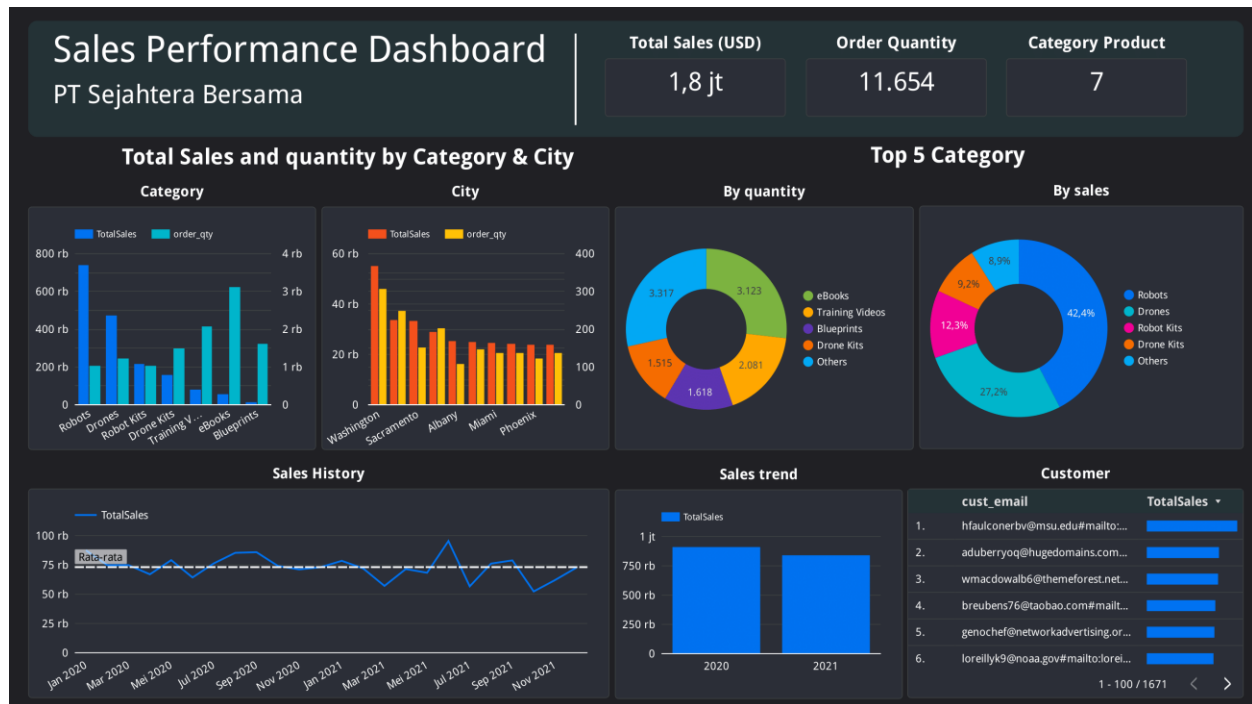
Sales Performance Dashboard
PT Sejahtera Bersama

Total Sales (USD)
1,8 jt

Order Quantity
11.654

Category Product
7

Total Sales and quantity by Category & City

Category

TotalSales order_qty

800 rb
600 rb
400 rb
200 rb
0

4 rb
3 rb
2 rb
1 rb
0

Robots Drones Robot Kits Drone Kits Training V... eBooks Blueprints

City

TotalSales order_qty

60 rb
40 rb
20 rb
0

400
300
200
100
0

Washington Sacramento Albany Miami Phoenix

Top 5 Category

By quantity

3.317
3.123
2.081
1.618
1.515

eBooks
Training Videos
Blueprints
Drone Kits
Others

By sales

8,9%
9,2%
12,3%
27,2%
42,4%

Robots
Drones
Robot Kits
Drone Kits
Others

Sales History

TotalSales

Rata-rata

100 rb
75 rb
50 rb
25 rb
0

Jan 2020 Mar 2020 Mei 2020 Jul 2020 Sep 2020 Nov 2020 Jan 2021 Mar 2021 Mei 2021 Jul 2021 Sep 2021 Nov 2021

Sales trend

TotalSales

1 jt
750 rb
500 rb
250 rb
0

2020 2021

Customer

| | cust_email | TotalSales ▾ |
|---|---|---|
| 1. | hfaulconerbv@msu.edu#mailto:... | |
| 2. | aduberryoq@hugedomains.com... | |
| 3. | wmacdowalb6@themeforest.net... | |
| 4. | breubens76@taobao.com#mailt... | |
| 5. | genochef@networkadvertising.or... | |
| 6. | loreillyk9@noaa.gov#mailto:lorei... | |

1 - 100 / 1671 < >